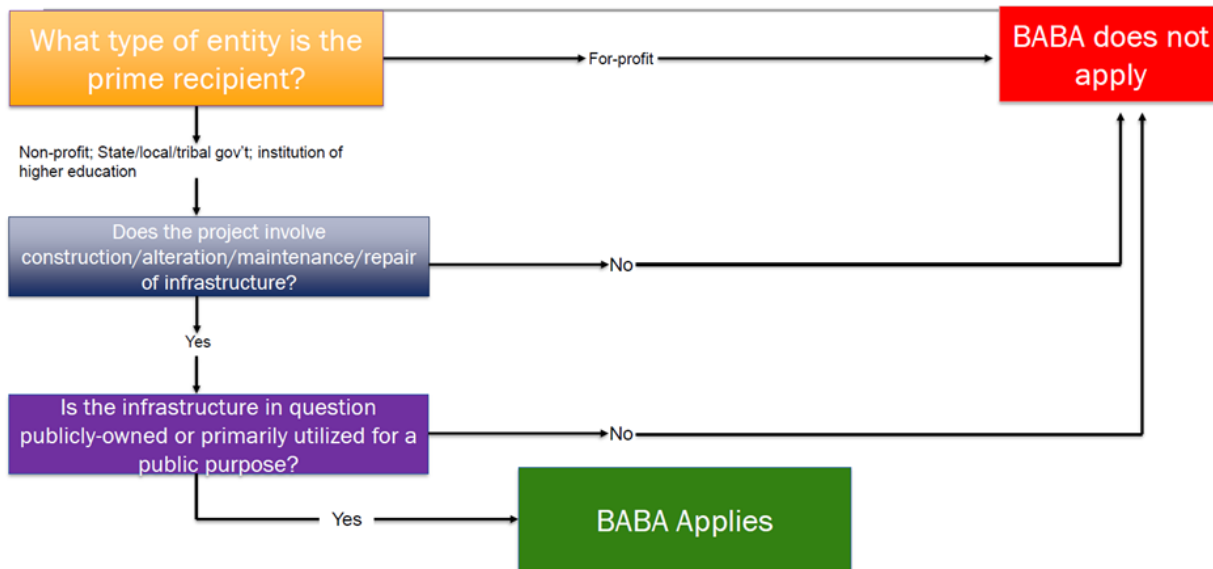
What type of entity is the prime recipient?

For-profit

BABA does not apply

Non-profit; State/local/tribal gov't; institution of higher education

Does the project involve construction/alteration/maintenance/repair of infrastructure?

No

Yes

Is the infrastructure in question publicly-owned or primarily utilized for a public purpose?

No

Yes

BABA Applies